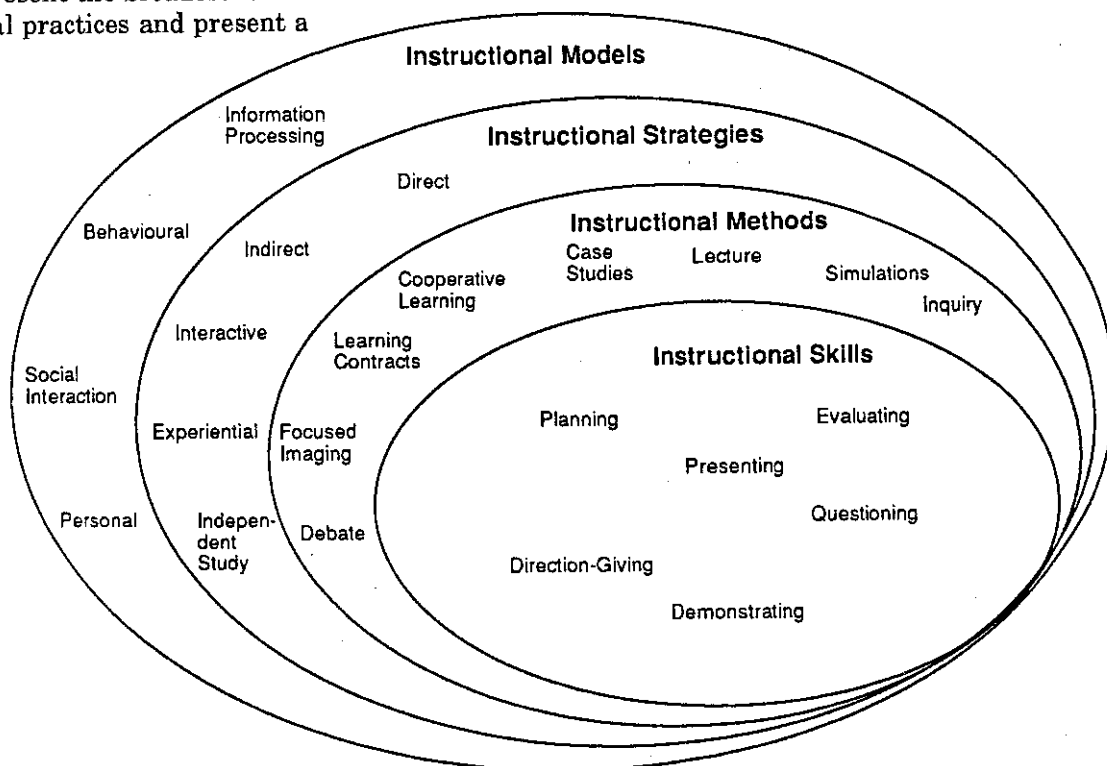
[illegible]esent the breadth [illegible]
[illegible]l practices and present a

Instructional Models

Information Processing

Behavioural

Social Interaction

Personal

Instructional Strategies

Direct

Indirect

Interactive

Experiential

Independent Study

Instructional Methods

Case Studies

Lecture

Simulations

Inquiry

Cooperative Learning

Learning Contracts

Focused Imaging

Debate

Instructional Skills

Planning

Evaluating

Presenting

Questioning

Direction-Giving

Demonstrating